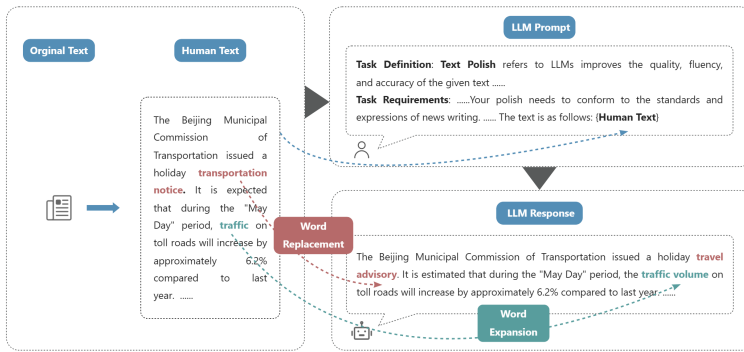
Orginal Text

Human Text

The Beijing Municipal Commission of Transportation issued a holiday transportation notice. It is expected that during the "May Day" period, traffic on toll roads will increase by approximately 6.2% compared to last year. ......

Word Replacement

LLM Prompt

Task Definition: Text Polish refers to LLMs improves the quality, fluency, and accuracy of the given text ......

Task Requirements: ......Your polish needs to conform to the standards and expressions of news writing. ...... The text is as follows: (Human Text)

LLM Response

The Beijing Municipal Commission of Transportation issued a holiday travel advisory. It is estimated that during the "May Day" period, the traffic volume on toll roads will increase by approximately 6.2% compared to last year. ......

Word Expansion